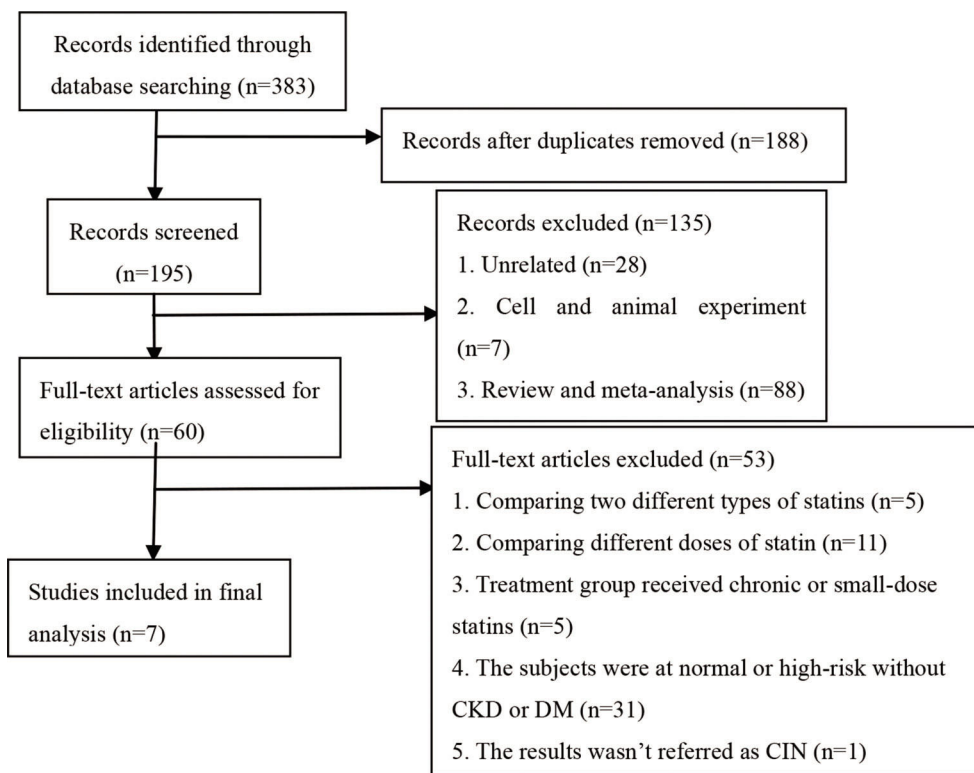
Records identified through database searching (n=383)

Records after duplicates removed (n=188)

Records screened (n=195)

Records excluded (n=135)
1. Unrelated (n=28)
2. Cell and animal experiment (n=7)
3. Review and meta-analysis (n=88)

Full-text articles assessed for eligibility (n=60)

Full-text articles excluded (n=53)
1. Comparing two different types of statins (n=5)
2. Comparing different doses of statin (n=11)
3. Treatment group received chronic or small-dose statins (n=5)
4. The subjects were at normal or high-risk without CKD or DM (n=31)
5. The results wasn't referred as CIN (n=1)

Studies included in final analysis (n=7)